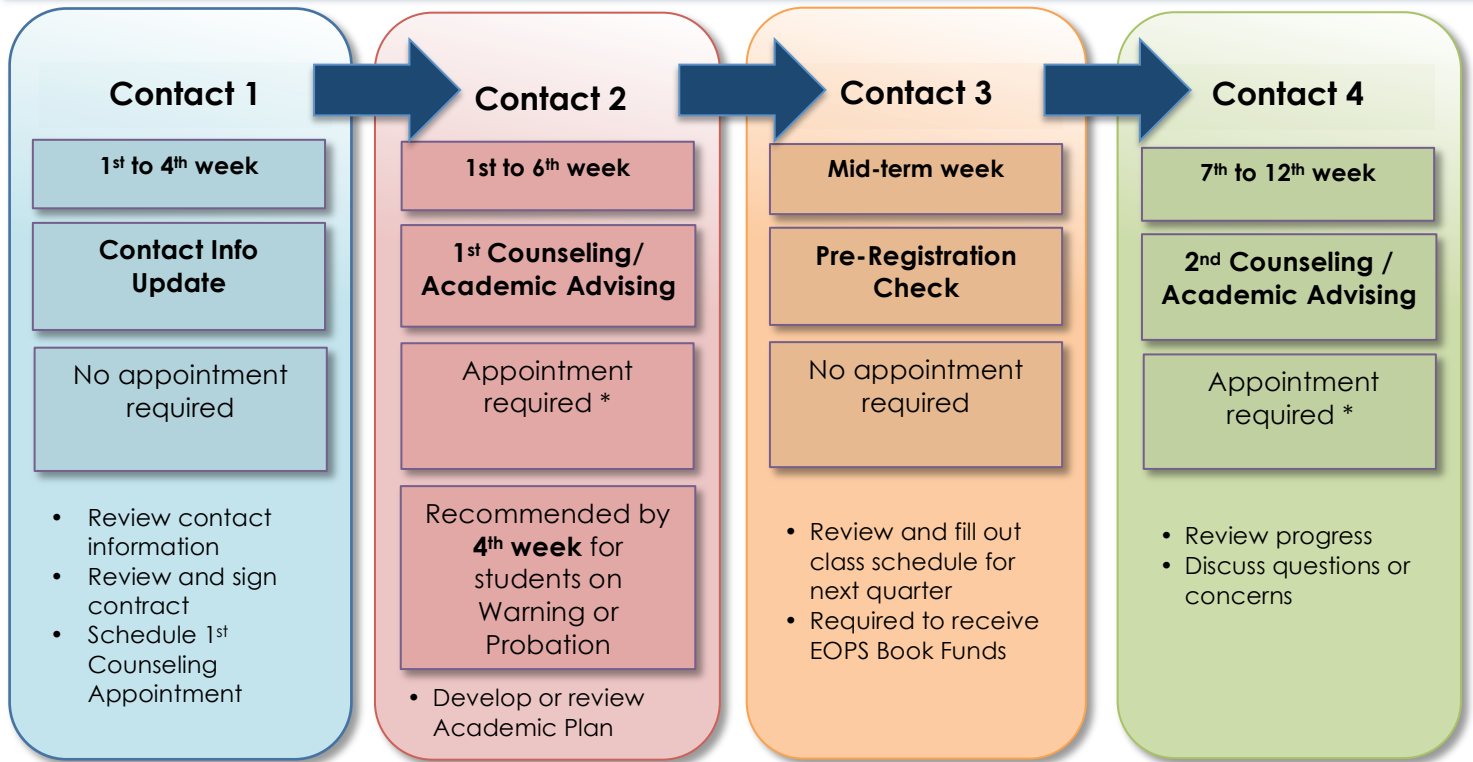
Contact 1

1st to 4th week

Contact Info Update

No appointment required

- Review contact information
- Review and sign contract
- Schedule 1st Counseling Appointment

Contact 2

1st to 6th week

1st Counseling/ Academic Advising

Appointment required *

Recommended by **4th week** for students on Warning or Probation

- Develop or review Academic Plan

Contact 3

Mid-term week

Pre-Registration Check

No appointment required

- Review and fill out class schedule for next quarter
- Required to receive EOPS Book Funds

Contact 4

7th to 12th week

2nd Counseling / Academic Advising

Appointment required *

- Review progress
- Discuss questions or concerns